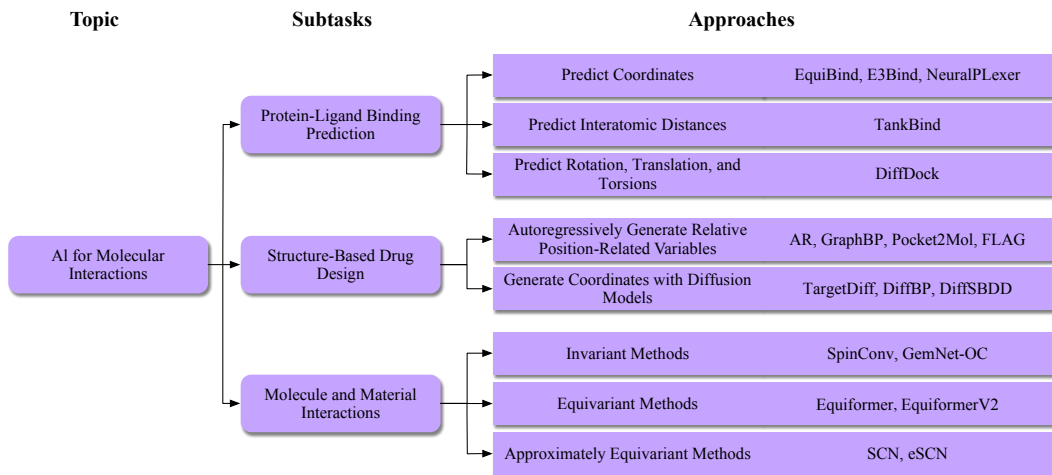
Topic

Subtasks

Approaches

Al for Molecular Interactions

Protein-Ligand Binding Prediction

Predict Coordinates

EquiBind, E3Bind, NeuralPLexer

Predict Interatomic Distances

TankBind

Predict Rotation, Translation, and Torsions

DiffDock

Structure-Based Drug Design

Autoregressively Generate Relative Position-Related Variables

AR, GraphBP, Pocket2Mol, FLAG

Generate Coordinates with Diffusion Models

TargetDiff, DiffBP, DiffSBDD

Molecule and Material Interactions

Invariant Methods

SpinConv, GemNet-OC

Equivariant Methods

Equiformer, EquiformerV2

Approximately Equivariant Methods

SCN, eSCN